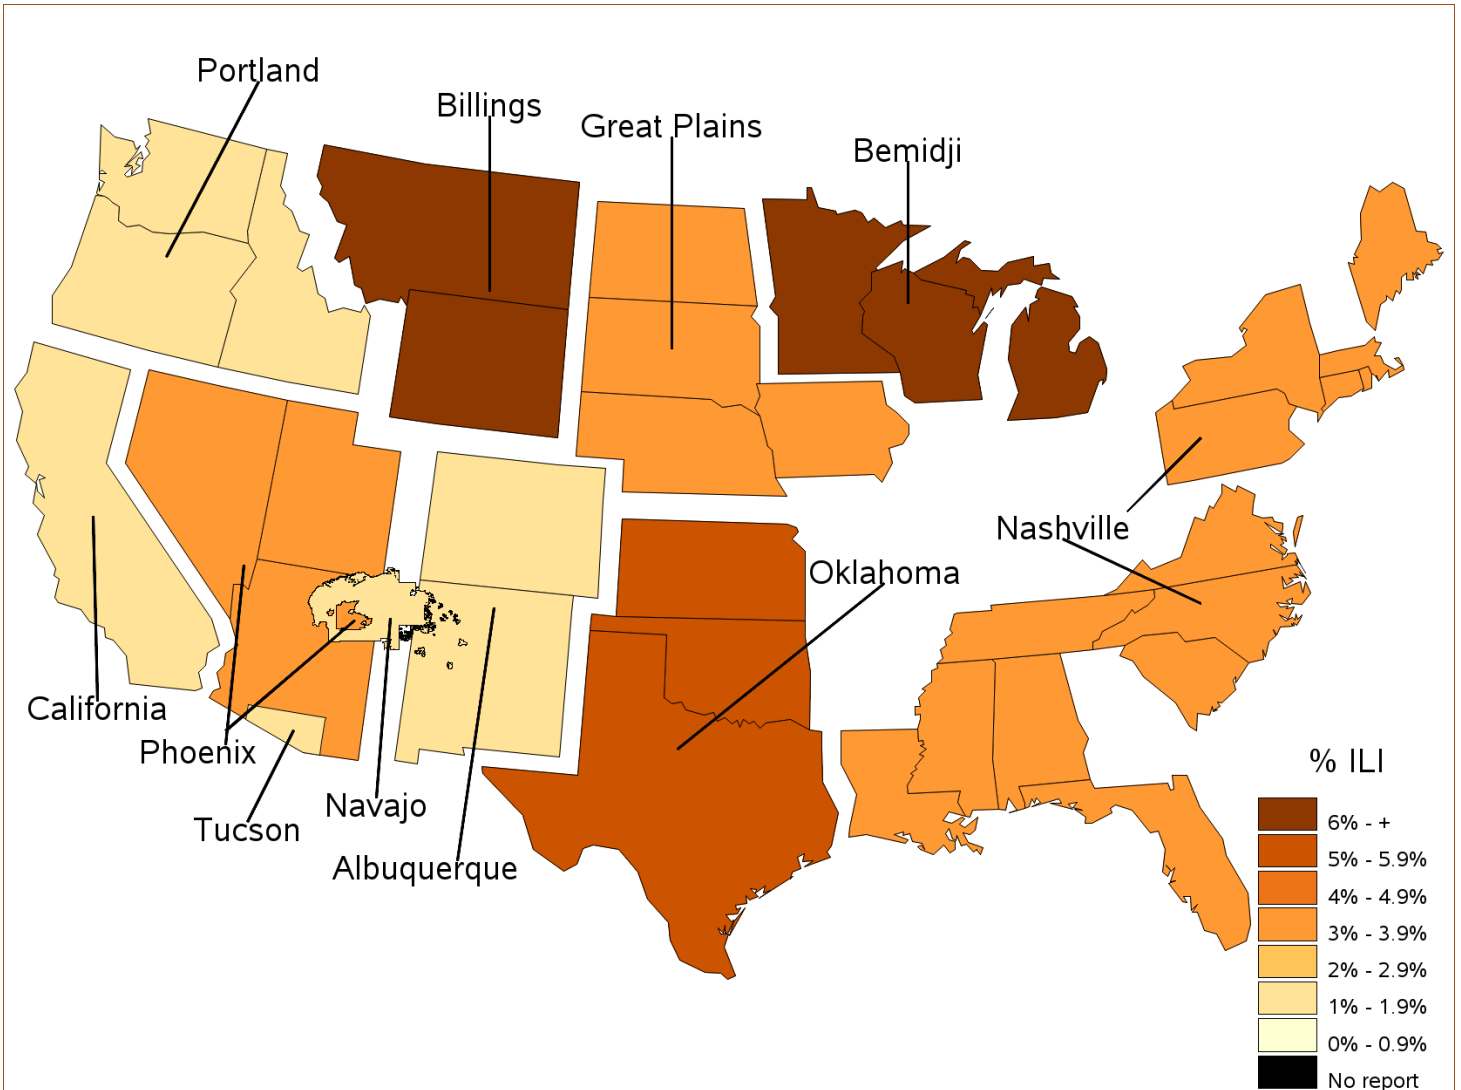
Portland

Billings

Great Plains

Bemidji

Nashville

Oklahoma

California

Phoenix

Tucson

Navajo

Albuquerque

% ILI

6% - +

5% - 5.9%

4% - 4.9%

3% - 3.9%

2% - 2.9%

1% - 1.9%

0% - 0.9%

No report